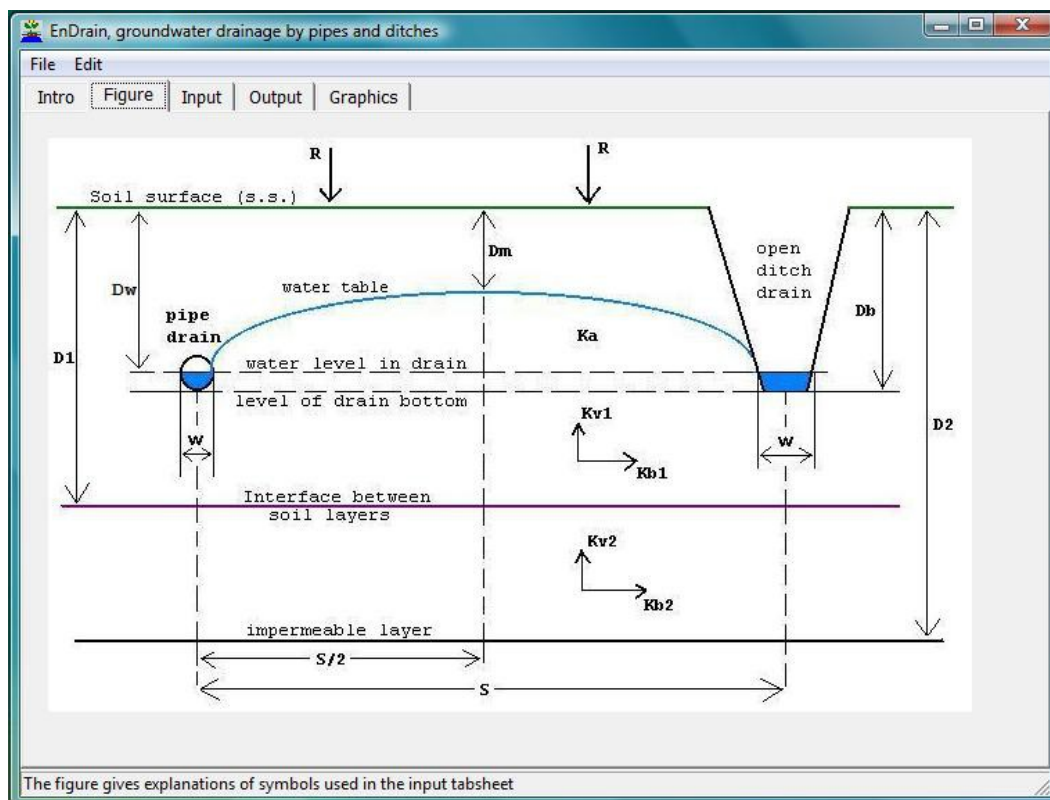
EnDrain, groundwater drainage by pipes and ditches

File Edit

Intro | Figure | Input | Output | Graphics

R

R

Soil surface (s.s.)

Dm

open ditch drain

Dw

water table

pipe drain

Db

D1

Ka

water level in drain

level of drain bottom

Kv1

D2

w

Kb1

w

Interface between soil layers

Kv2

Kb2

impermeable layer

S/2

S

The figure gives explanations of symbols used in the input tabsheet